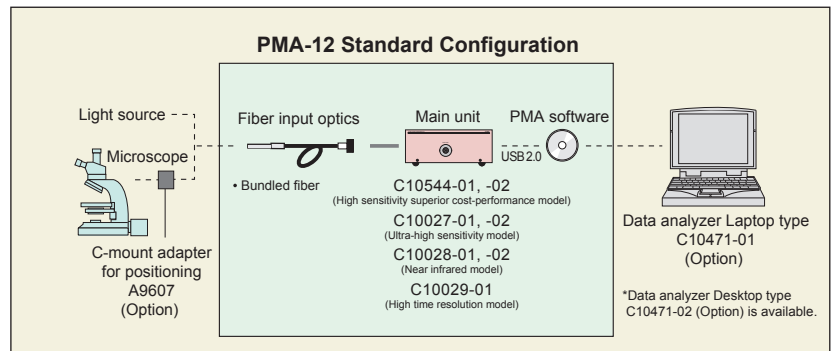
PMA-12 Standard Configuration

Light source

Microscope

C-mount adapter for positioning
A9607
(Option)

Fiber input optics

• Bundled fiber

Main unit

PMA software

USB 2.0

C10544-01, -02
(High sensitivity superior cost-performance model)

C10027-01, -02
(Ultra-high sensitivity model)

C10028-01, -02
(Near infrared model)

C10029-01
(High time resolution model)

Data analyzer Laptop type
C10471-01
(Option)

*Data analyzer Desktop type C10471-02 (Option) is available.